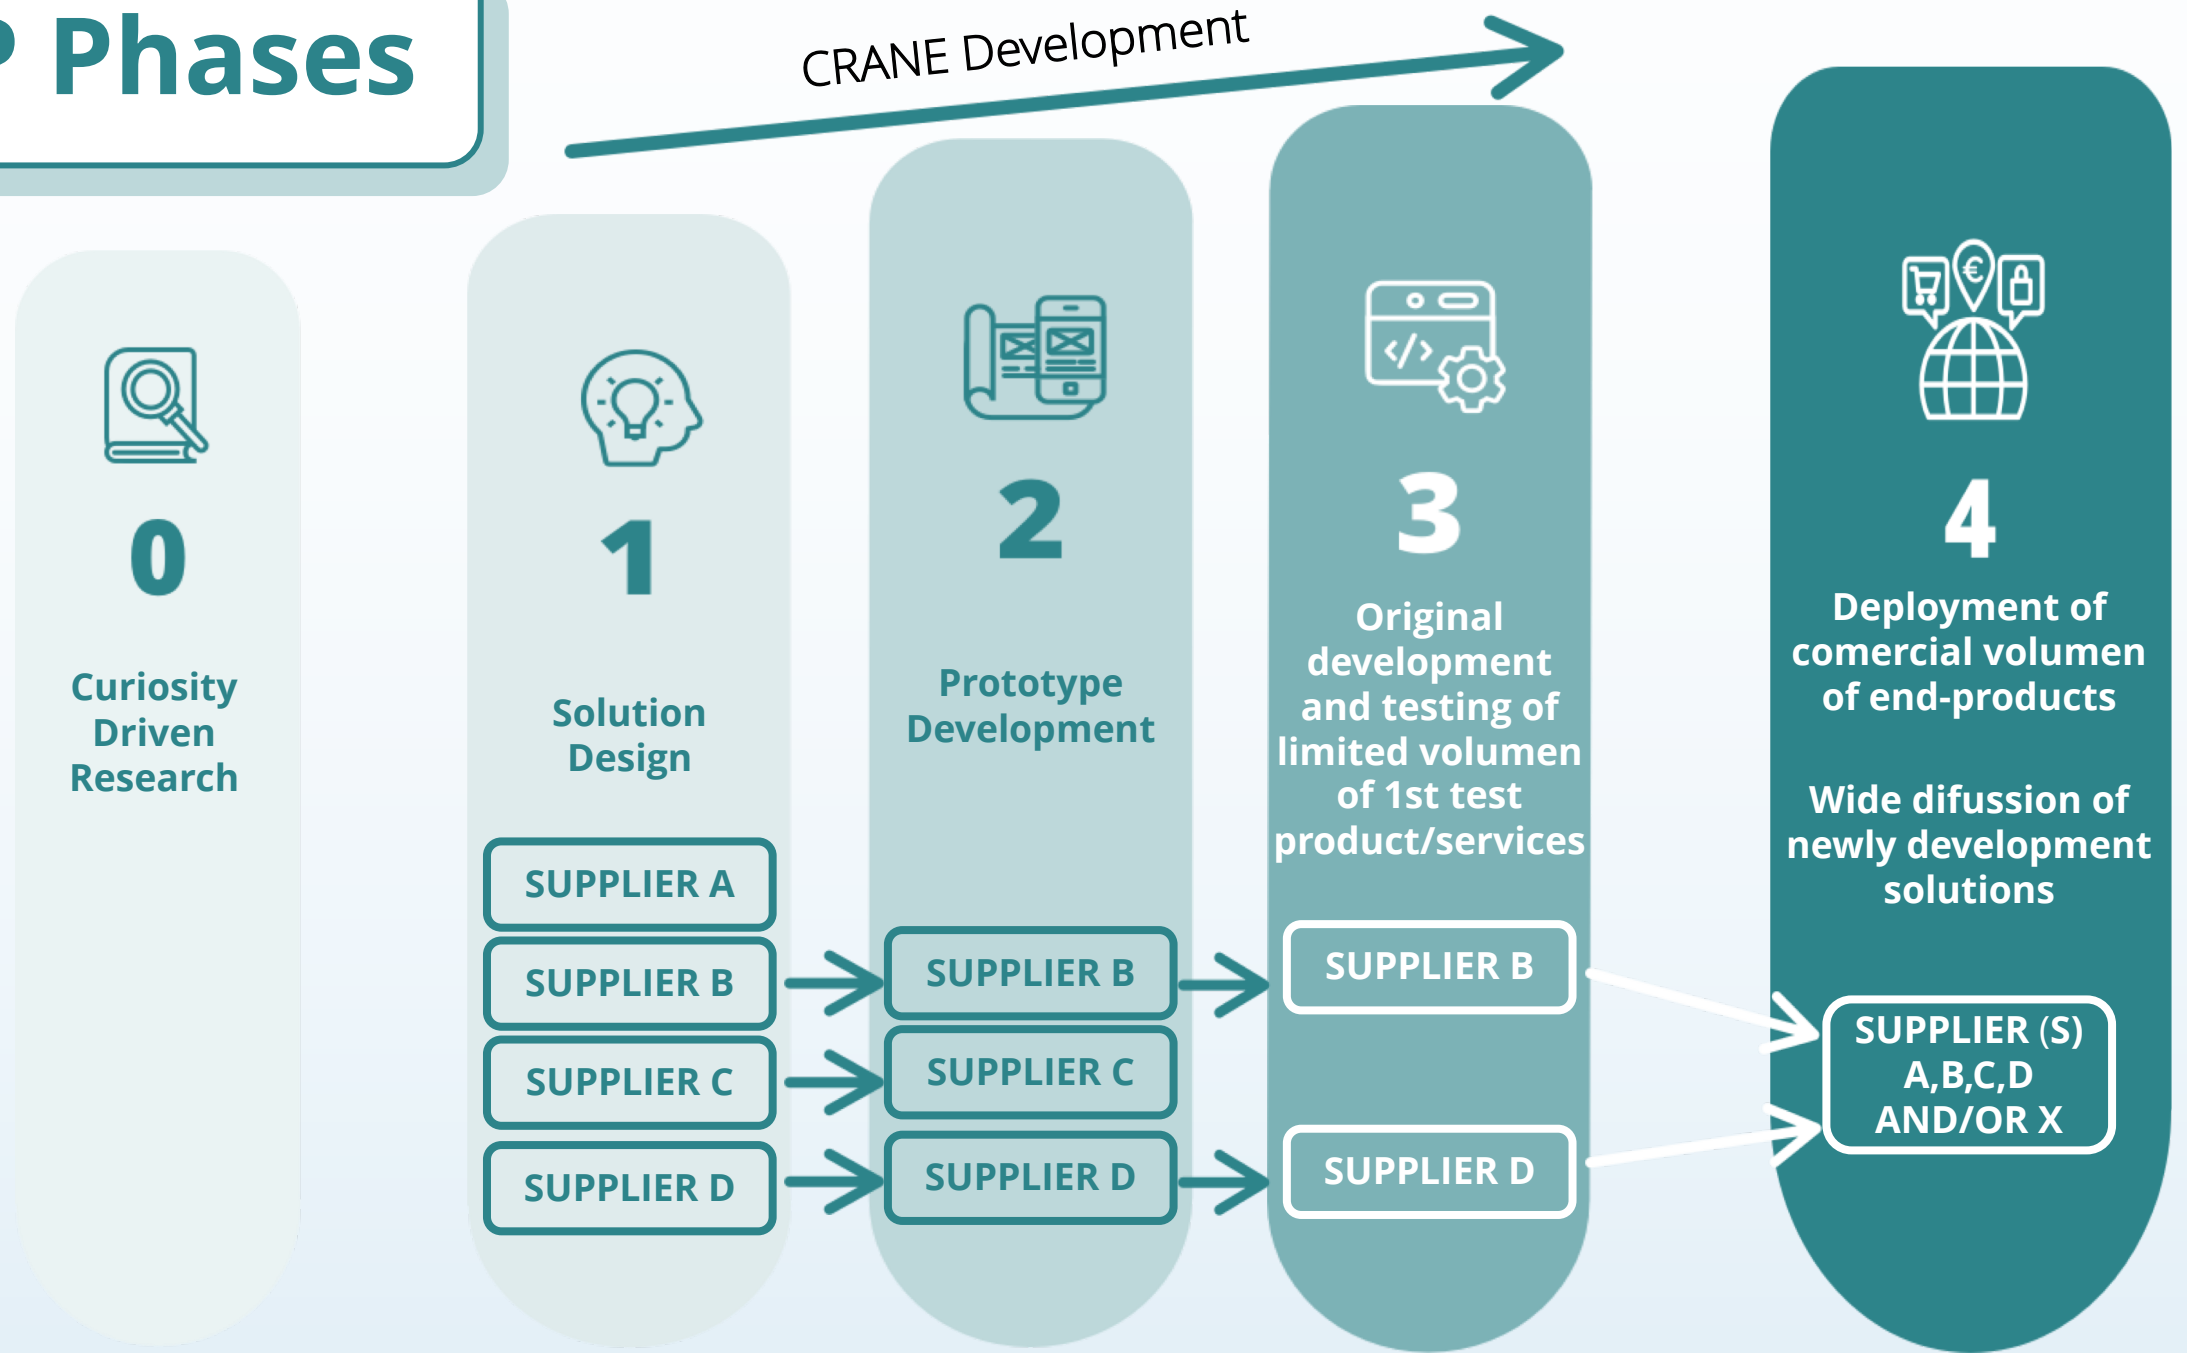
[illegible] Phases

CRANE Development

0
Curiosity Driven Research

1
Solution Design

SUPPLIER A
SUPPLIER B
SUPPLIER C
SUPPLIER D

2
Prototype Development

SUPPLIER B
SUPPLIER C
SUPPLIER D

3
Original development and testing of limited volumen of 1st test product/services

SUPPLIER B
SUPPLIER D

4
Deployment of comercial volumen of end-products

Wide difusion of newly development solutions

SUPPLIER (S) A,B,C,D AND/OR X